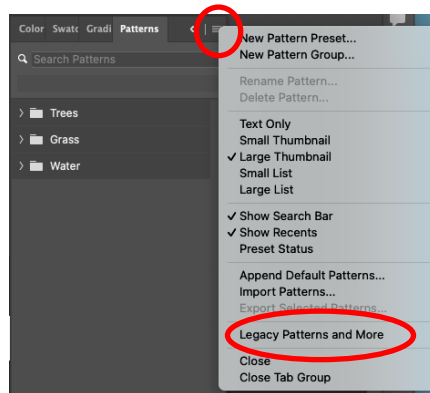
Color Swatc Gradi Patterns

Search Patterns

Trees

Grass

Water

New Pattern Preset...
New Pattern Group...

Rename Pattern...
Delete Pattern...

Text Only
Small Thumbnail
✓ Large Thumbnail
Small List
Large List

✓ Show Search Bar
✓ Show Recents
Preset Status

Append Default Patterns...
Import Patterns...
Export Selected Patterns...

Legacy Patterns and More

Close
Close Tab Group